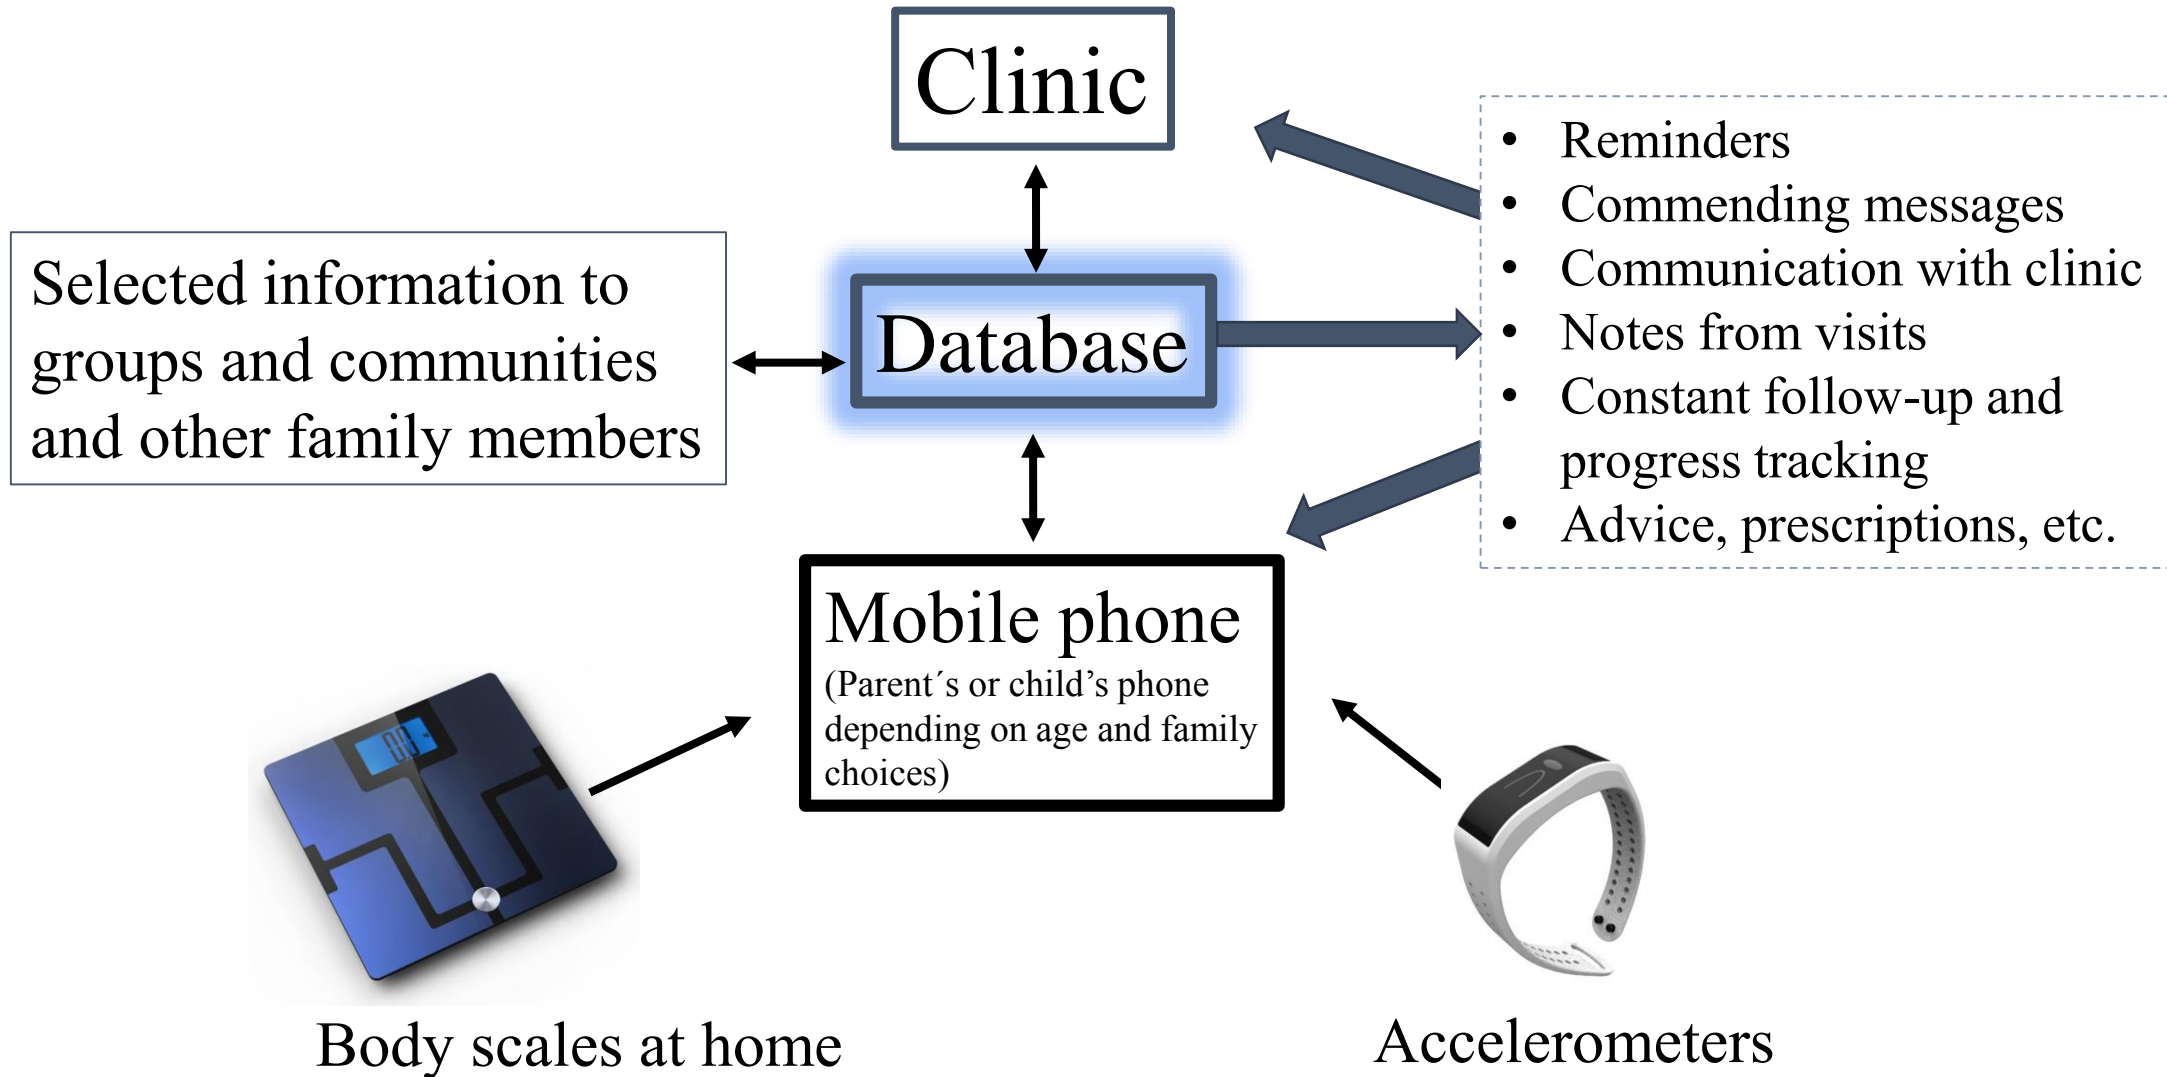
Clinic

Selected information to groups and communities and other family members

Database

- Reminders
- Commending messages
- Communication with clinic
- Notes from visits
- Constant follow-up and progress tracking
- Advice, prescriptions, etc.

Mobile phone
(Parent´s or child’s phone depending on age and family choices)

Body scales at home

Accelerometers